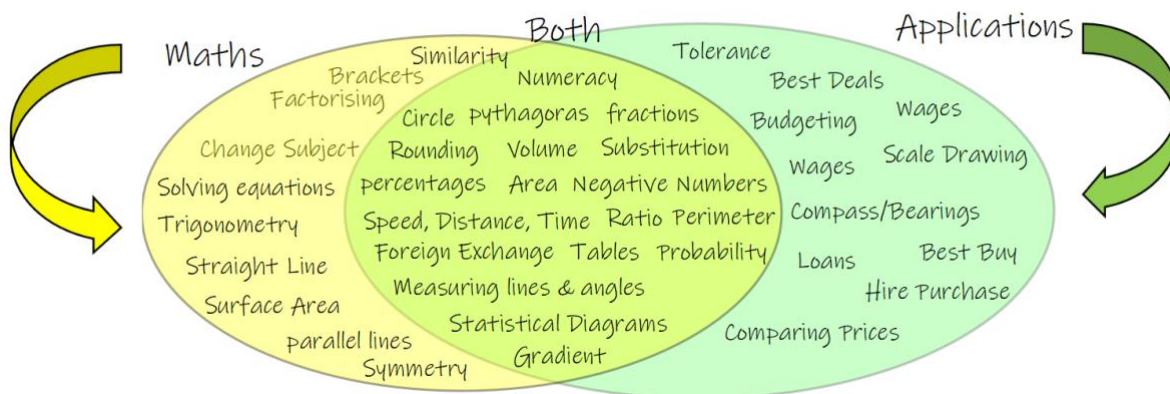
Maths

Both

Applications

Similarity
Brackets
Factorising
Change Subject
Solving equations
Trigonometry
Straight Line
Surface Area
parallel lines
Symmetry

Numeracy
Circle Pythagoras fractions
Rounding Volume Substitution
percentages Area Negative Numbers
Speed, Distance, Time Ratio Perimeter
Foreign Exchange Tables Probability
Measuring lines & angles
Statistical Diagrams
Gradient

Tolerance
Best Deals
Budgeting
Wages
Wages
Scale Drawing
Compass/Bearings
Loans
Best Buy
Hire Purchase
Comparing Prices